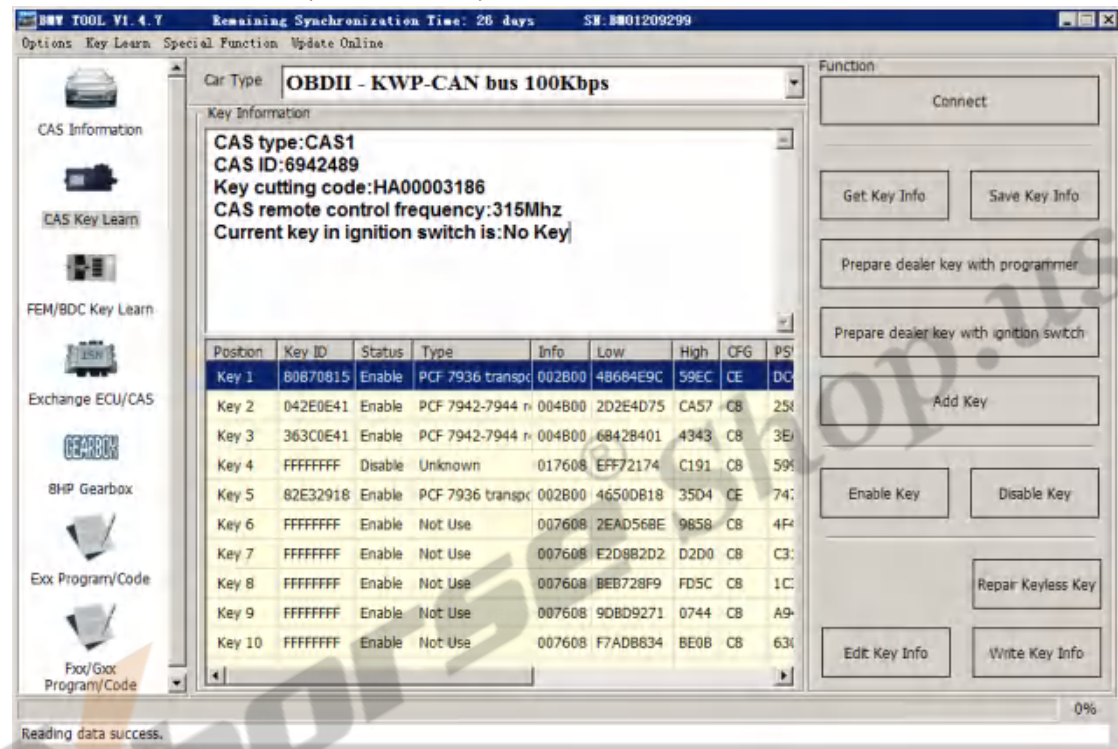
BMW TOOL V1.4.7    Remaining Synchronization Time: 26 days    SN:BM01209299

Options  Key Learn  Special Function  Update Online

CAS Information

CAS Key Learn

FEM/BDC Key Learn

Exchange ECU/CAS

8HP Gearbox

Exx Program/Code

Fxx/Gxx Program/Code

Car Type  OBDII - KWP-CAN bus 100Kbps

Key Information

CAS type:CAS1
CAS ID:6942489
Key cutting code:HA00003186
CAS remote control frequency:315Mhz
Current key in ignition switch is:No Key

| Position | Key ID | Status | Type | Info | Low | High | CFG | PS |
|---|---|---|---|---|---|---|---|---|
| Key 1 | 80B70815 | Enable | PCF 7936 transpo | 002B00 | 4B684E9C | 59EC | CE | DC |
| Key 2 | 042E0E41 | Enable | PCF 7942-7944 r | 004B00 | 2D2E4D75 | CA57 | C8 | 25 |
| Key 3 | 363C0E41 | Enable | PCF 7942-7944 r | 004B00 | 6842B401 | 4343 | C8 | 3E |
| Key 4 | FFFFFFFF | Disable | Unknown | 017608 | EFF72174 | C191 | C8 | 59 |
| Key 5 | 82E32918 | Enable | PCF 7936 transpo | 002B00 | 4650DB18 | 35D4 | CE | 74 |
| Key 6 | FFFFFFFF | Enable | Not Use | 007608 | 2EAD568E | 9858 | C8 | 4F |
| Key 7 | FFFFFFFF | Enable | Not Use | 007608 | E2D8B2D2 | D2D0 | C8 | C3 |
| Key 8 | FFFFFFFF | Enable | Not Use | 007608 | BEB728F9 | FD5C | C8 | 1C |
| Key 9 | FFFFFFFF | Enable | Not Use | 007608 | 9DBD9271 | 0744 | C8 | A9 |
| Key 10 | FFFFFFFF | Enable | Not Use | 007608 | F7ADB834 | BE0B | C8 | 63 |

Function

Connect

Get Key Info

Save Key Info

Prepare dealer key with programmer

Prepare dealer key with ignition switch

Add Key

Enable Key

Disable Key

Repair Keyless Key

Edit Key Info

Write Key Info

0%

Reading data success.

obdiishop.us